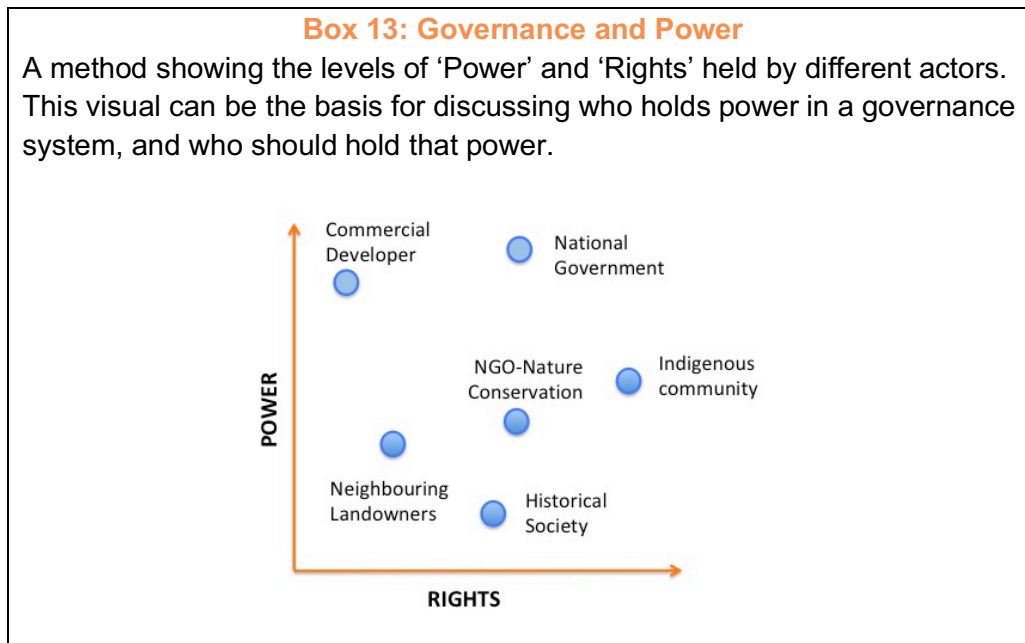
Box 13: Governance and Power

A method showing the levels of 'Power' and 'Rights' held by different actors. This visual can be the basis for discussing who holds power in a governance system, and who should hold that power.

Commercial Developer

National Government

NGO-Nature Conservation

Indigenous community

POWER

Neighbouring Landowners

Historical Society

RIGHTS